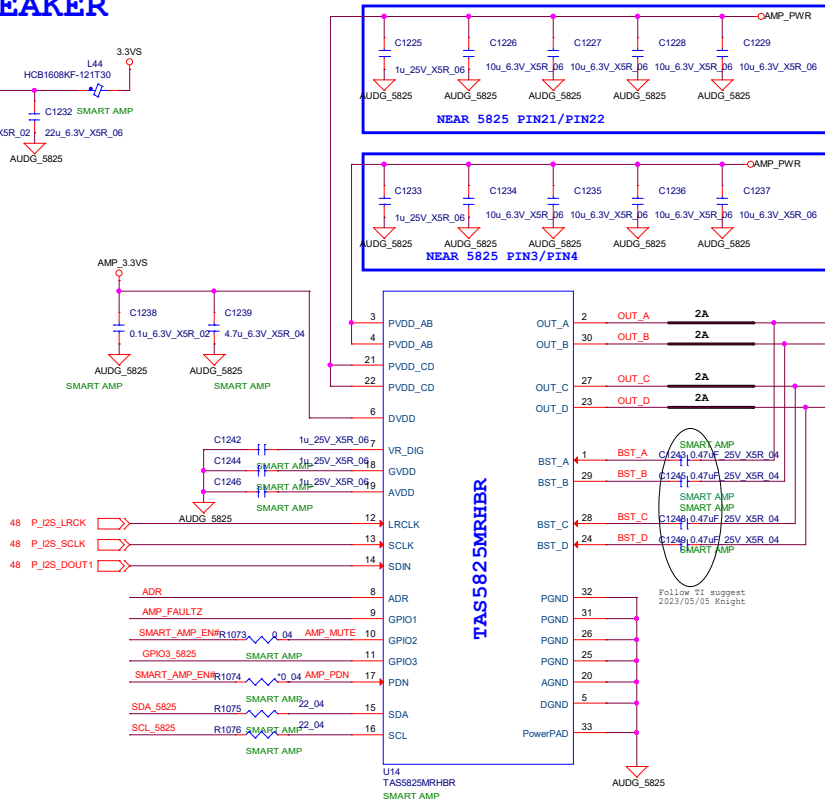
EAKER

3.3VS
L44
HCB1608KF-121T30
C1232 SMART AMP
X5R_02 22u_6.3V_X5R_06
AUDG_5825

AMP_PWR
C1225 C1226 C1227 C1228 C1229
1u_25V_X5R_06 10u_6.3V_X5R_06 10u_6.3V_X5R_06 10u_6.3V_X5R_06 10u_6.3V_X5R_06
AUDG_5825 AUDG_5825 AUDG_5825 AUDG_5825 AUDG_5825
NEAR 5825 PIN21/PIN22

AMP_PWR
C1233 C1234 C1235 C1236 C1237
1u_25V_X5R_06 10u_6.3V_X5R_06 10u_6.3V_X5R_06 10u_6.3V_X5R_06 10u_6.3V_X5R_06
AUDG_5825 AUDG_5825 AUDG_5825 AUDG_5825 AUDG_5825
NEAR 5825 PIN3/PIN4

AMP_3.3VS
C1238 C1239
0.1u_6.3V_X5R_02 4.7u_6.3V_X5R_04
AUDG_5825 AUDG_5825
SMART AMP SMART AMP

3 PVDD_AB
4 PVDD_AB
21 PVDD_CD
22 PVDD_CD
6 DVDD
C1242 1u_25V_X5R_06 7 VR_DIG
C1244 SMART AMP 1u_25V_X5R_06 18 GVDD
C1246 SMART AMP 1u_25V_X5R_06 19 AVDD
SMART AMP
AUDG_5825
48 P_I2S_LRCK 12 LRCLK
48 P_I2S_SCLK 13 SCLK
48 P_I2S_DOUT1 14 SDIN
ADR 8 ADR
AMP_FAULTZ 9 GPIO1
SMART_AMP_EN# R1073 0_04 AMP_MUTE 10 GPIO2
GPIO3_5825 SMART AMP 11 GPIO3
SMART_AMP_EN# R1074 0_04 AMP_PDN 17 PDN
SMART AMP
SDA_5825 R1075 22_04 15 SDA
SCL_5825 R1076 22_04 16 SCL
SMART AMP
U14
TAS5825MRHBR
SMART AMP

TAS5825MRHBR

OUT_A 2 OUT_A 2A
OUT_B 30 OUT_B 2A
OUT_C 27 OUT_C 2A
OUT_D 23 OUT_D 2A
SMART AMP
BST_A 1 BST_A C1243 0.47uF_25V_X5R_04
BST_B 29 BST_B C1245 0.47uF_25V_X5R_04
SMART AMP
SMART AMP
BST_C 28 BST_C C1248 0.47uF_25V_X5R_04
BST_D 24 BST_D C1249 0.47uF_25V_X5R_04
SMART AMP
Follow TI suggest
2023/05/05 Knight
PGND 32
PGND 31
PGND 26
PGND 25
AGND 20
DGND 5
PowerPAD 33
AUDG_5825